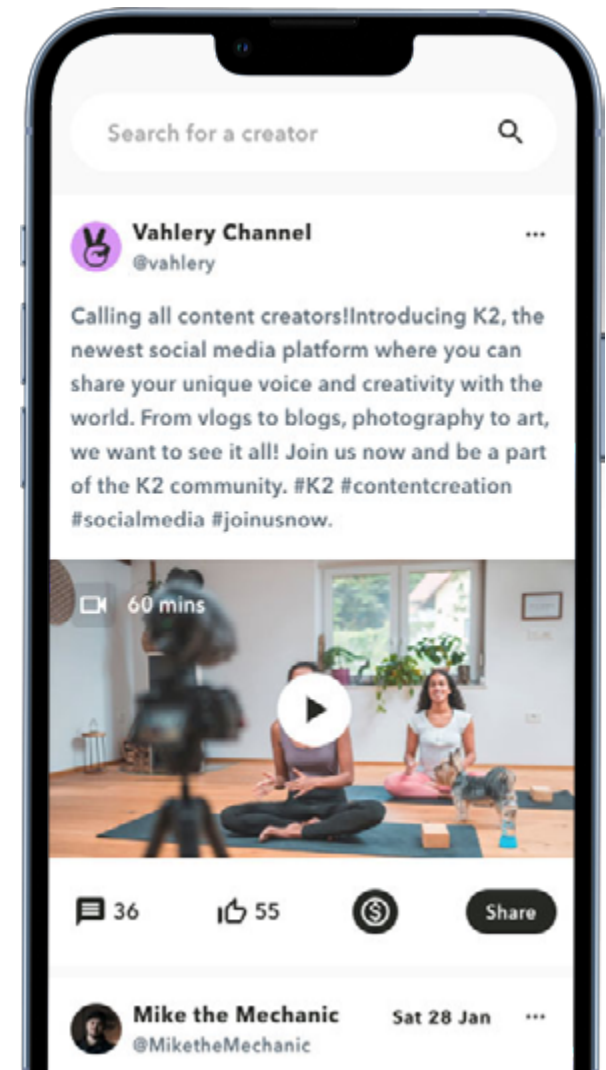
Search for a creator

Vahlery Channel
@vahlery

...

Calling all content creators!Introducing K2, the newest social media platform where you can share your unique voice and creativity with the world. From vlogs to blogs, photography to art, we want to see it all! Join us now and be a part of the K2 community. #K2 #contentcreation #socialmedia #joinusnow.

60 mins

36 55 Share

Mike the Mechanic
@MiketheMechanic

Sat 28 Jan ...